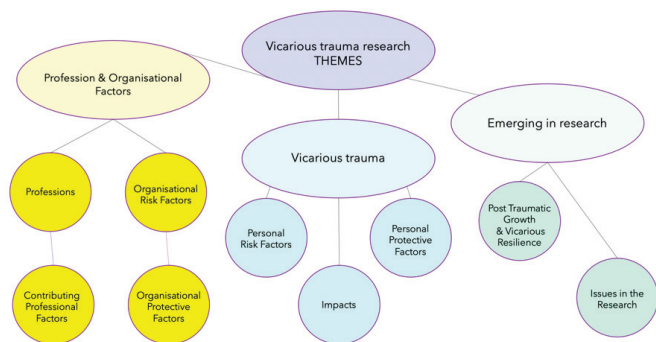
Vicarious trauma research THEMES

Profession & Organisational Factors

Professions

Contributing Professional Factors

Organisational Risk Factors

Organisational Protective Factors

Vicarious trauma

Personal Risk Factors

Impacts

Personal Protective Factors

Emerging in research

Post Traumatic Growth & Vicarious Resilience

Issues in the Research